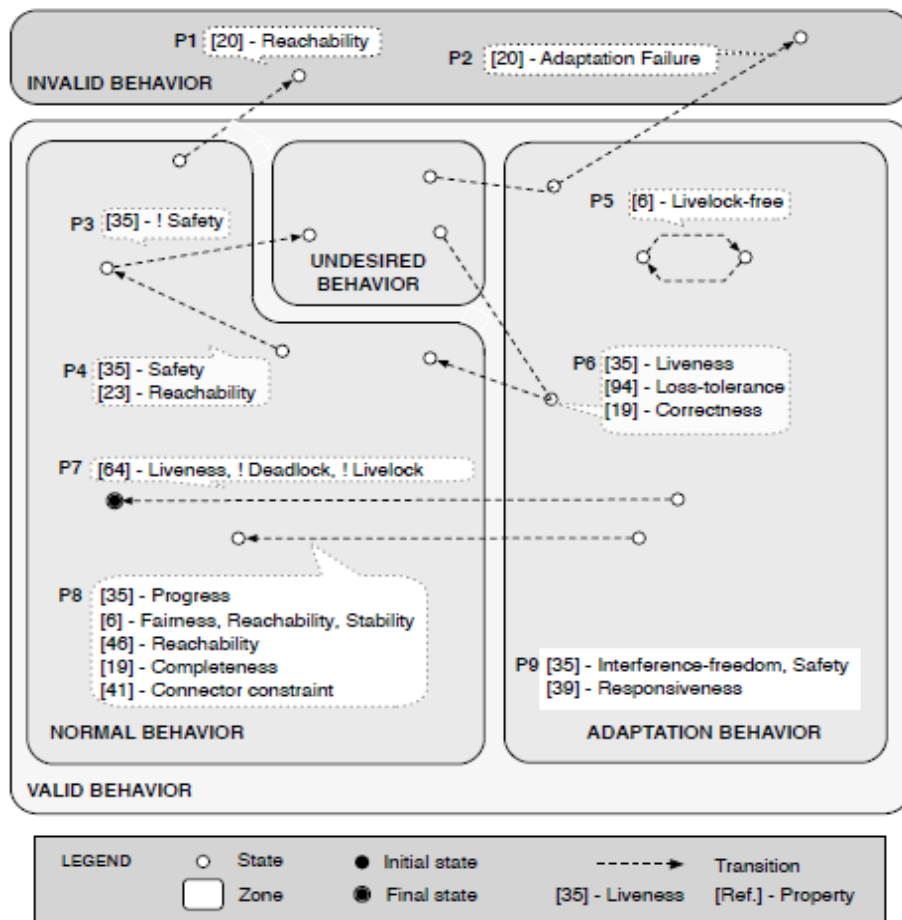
P1 [20] - Reachability

P2 [20] - Adaptation Failure

INVALID BEHAVIOR

P3 [35] - ! Safety

UNDESIRED BEHAVIOR

P5 [6] - Livelock-free

P4 [35] - Safety
[23] - Reachability

P6 [35] - Liveness
[94] - Loss-tolerance
[19] - Correctness

P7 [64] - Liveness, ! Deadlock, ! Livelock

P8 [35] - Progress
[6] - Fairness, Reachability, Stability
[46] - Reachability
[19] - Completeness
[41] - Connector constraint

P9 [35] - Interference-freedom, Safety
[39] - Responsiveness

NORMAL BEHAVIOR

ADAPTATION BEHAVIOR

VALID BEHAVIOR

| LEGEND | State | Initial state | Transition |
|---|---|---|---|
| | Zone | Final state | [35] - Liveness [Ref.] - Property |